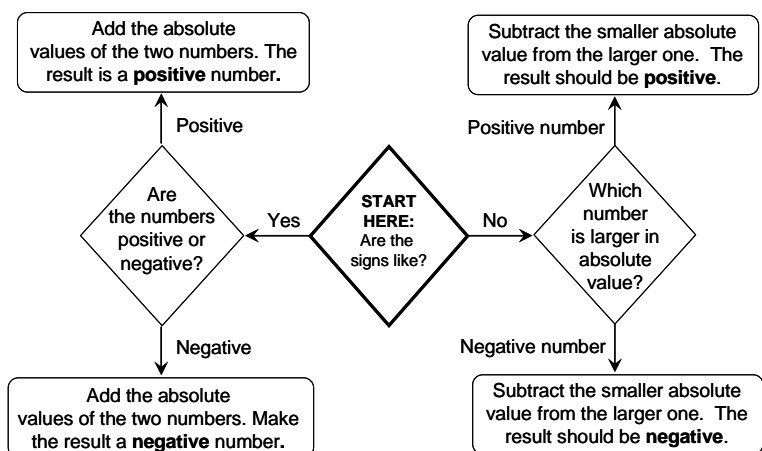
START HERE: Are the signs like?

Yes

Are the numbers positive or negative?

Positive

Add the absolute values of the two numbers. The result is a **positive** number.

Negative

Add the absolute values of the two numbers. Make the result a **negative** number.

No

Which number is larger in absolute value?

Positive number

Subtract the smaller absolute value from the larger one. The result should be **positive**.

Negative number

Subtract the smaller absolute value from the larger one. The result should be **negative**.